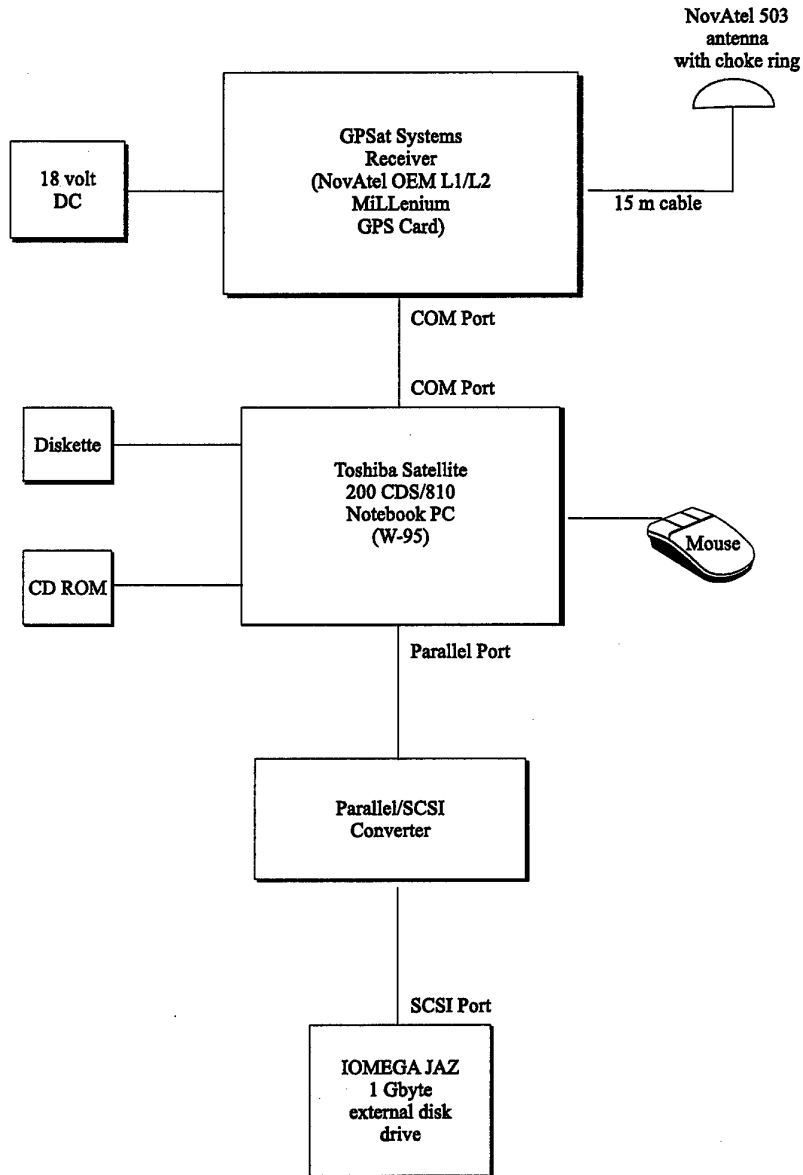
NovAtel 503 antenna with choke ring

18 volt DC

GPSat Systems Receiver (NovAtel OEM L1/L2 MiLLenium GPS Card)

15 m cable

COM Port

COM Port

Diskette

Toshiba Satellite 200 CDS/810 Notebook PC (W-95)

Mouse

CD ROM

Parallel Port

Parallel/SCSI Converter

SCSI Port

IOMEGA JAZ 1 Gbyte external disk drive